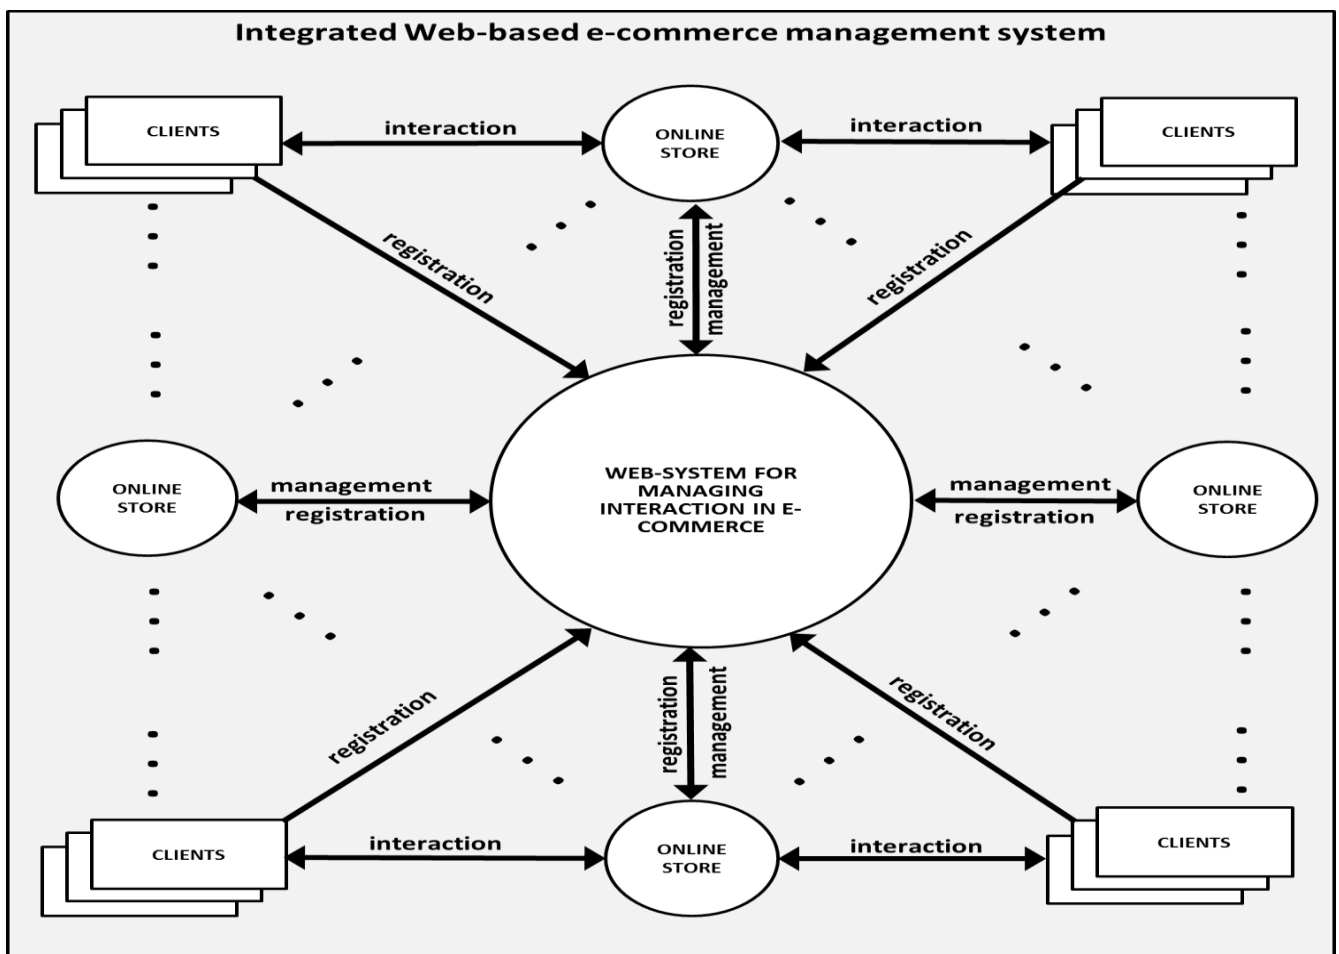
Integrated Web-based e-commerce management system

CLIENTS

interaction

ONLINE STORE

interaction

CLIENTS

registration

registration

management

registration

ONLINE STORE

management

registration

WEB-SYSTEM FOR MANAGING INTERACTION IN E-COMMERCE

management

registration

ONLINE STORE

registration

registration

management

registration

CLIENTS

interaction

ONLINE STORE

interaction

CLIENTS